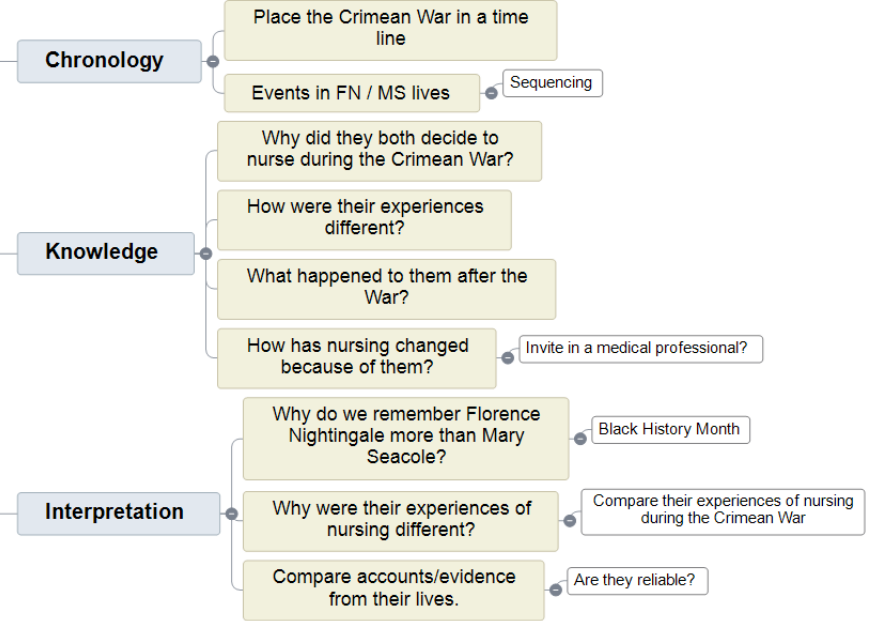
Chronology

Place the Crimean War in a time line

Events in FN / MS lives

Sequencing

Knowledge

Why did they both decide to nurse during the Crimean War?

How were their experiences different?

What happened to them after the War?

How has nursing changed because of them?

Invite in a medical professional?

Interpretation

Why do we remember Florence Nightingale more than Mary Seacole?

Black History Month

Why were their experiences of nursing different?

Compare their experiences of nursing during the Crimean War

Compare accounts/evidence from their lives.

Are they reliable?